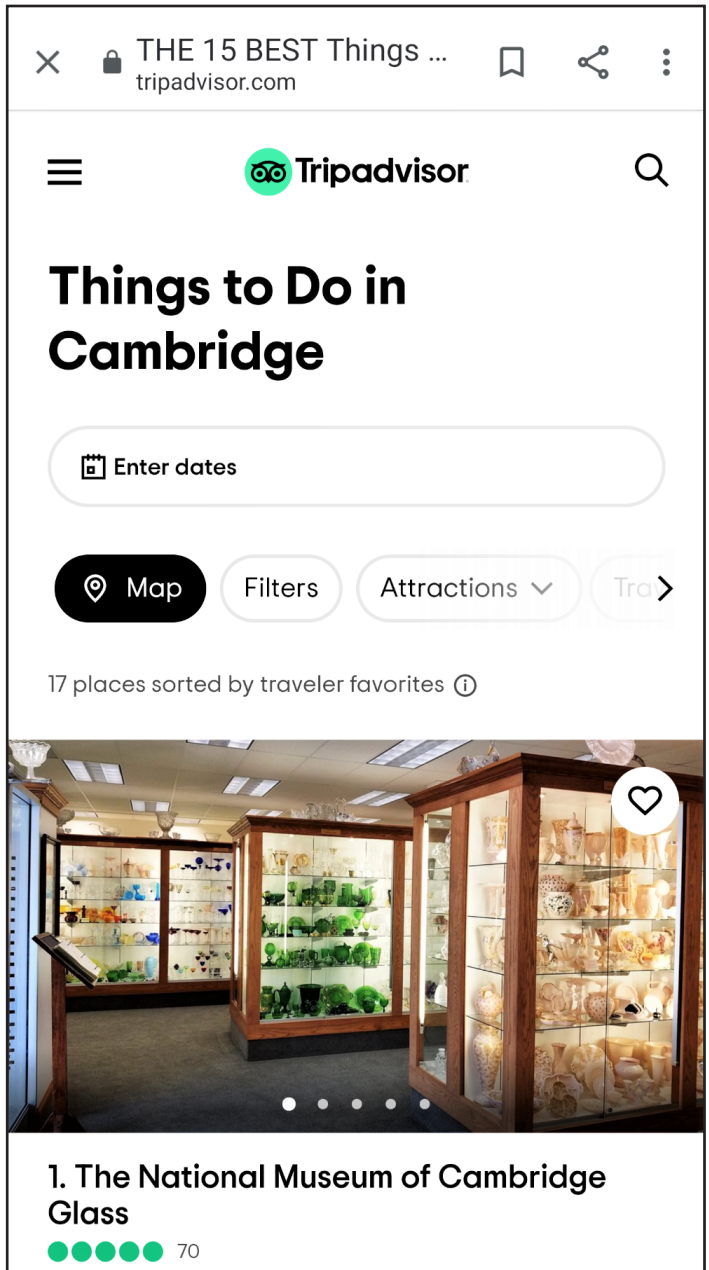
THE 15 BEST Things ...
tripadvisor.com

Tripadvisor

Things to Do in Cambridge

Enter dates

Map
Filters
Attractions
Tra

17 places sorted by traveler favorites

1. The National Museum of Cambridge Glass
70